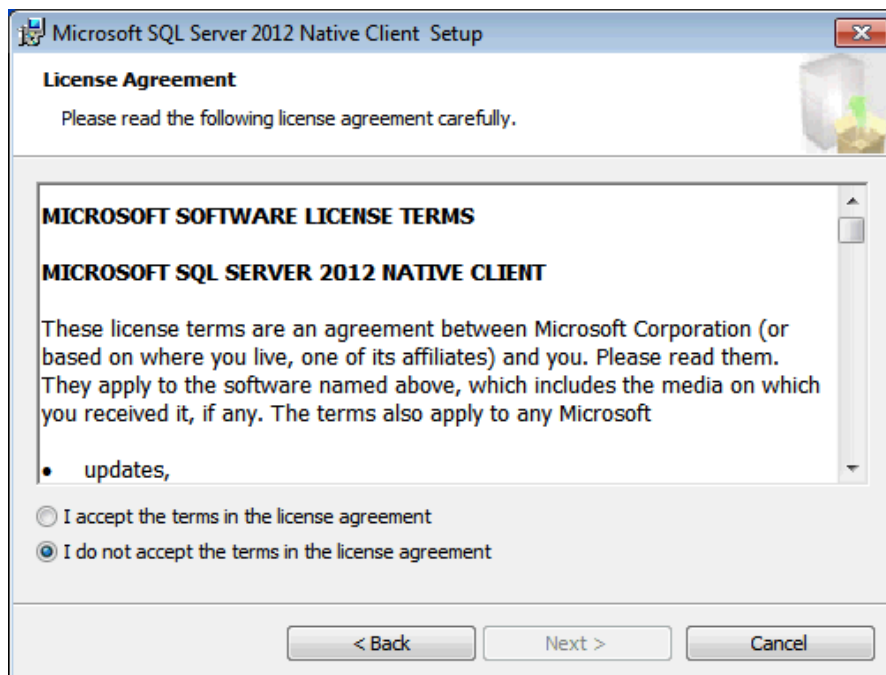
Microsoft SQL Server 2012 Native Client Setup

License Agreement

Please read the following license agreement carefully.

MICROSOFT SOFTWARE LICENSE TERMS

MICROSOFT SQL SERVER 2012 NATIVE CLIENT

These license terms are an agreement between Microsoft Corporation (or based on where you live, one of its affiliates) and you. Please read them. They apply to the software named above, which includes the media on which you received it, if any. The terms also apply to any Microsoft

• updates,

I accept the terms in the license agreement

I do not accept the terms in the license agreement

< Back

Next >

Cancel